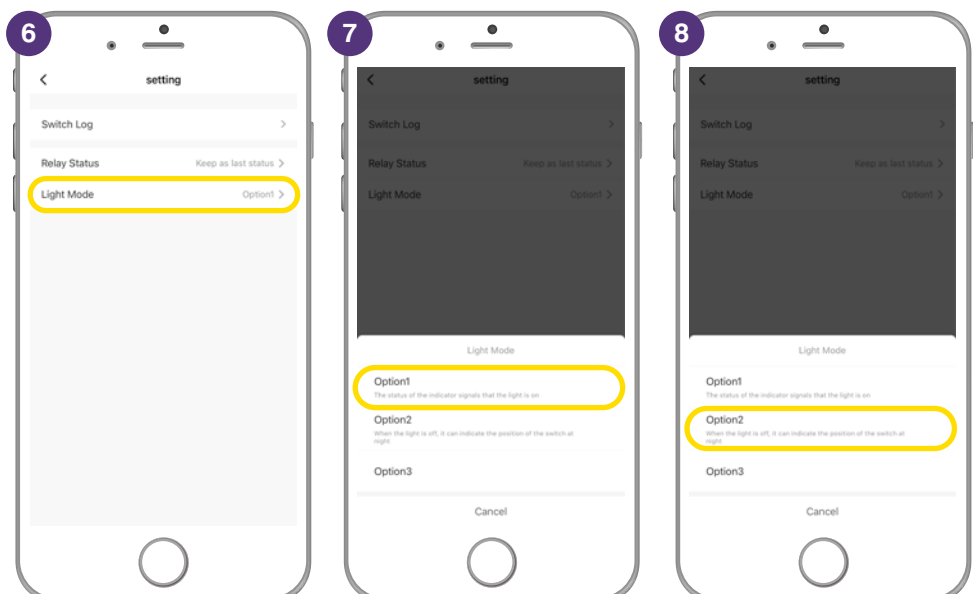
6

<

setting

Switch Log >

Relay Status Keep as last status >

Light Mode Option1 >

7

<

setting

Switch Log >

Relay Status Keep as last status >

Light Mode Option1 >

Light Mode

Option1
The status of the indicator signals that the light is on

Option2
When the light is off, it can indicate the position of the switch at night

Option3

Cancel

8

<

setting

Switch Log >

Relay Status Keep as last status >

Light Mode Option1 >

Light Mode

Option1
The status of the indicator signals that the light is on

Option2
When the light is off, it can indicate the position of the switch at night

Option3

Cancel